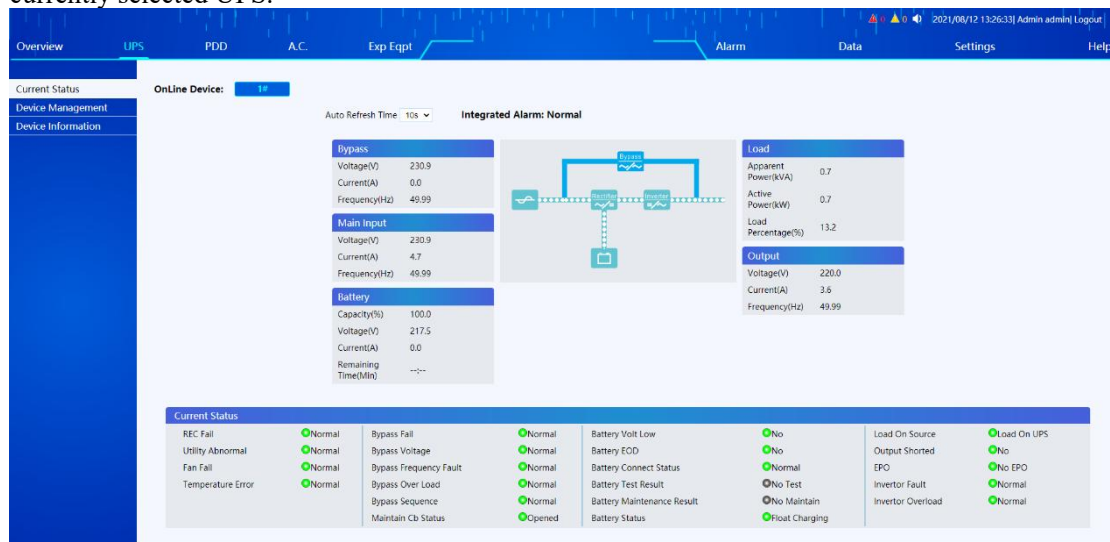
currently selected UPS.

0 0 2021/08/12 13:26:33| Admin admin| Logout

Overview UPS PDD A.C. Exp Eqpt Alarm Data Settings Help

Current Status
Device Management
Device Information

OnLine Device: 1#

Auto Refresh Time 10s Integrated Alarm: Normal

| Bypass | |
|---|---|
| Voltage(V) | 230.9 |
| Current(A) | 0.0 |
| Frequency(Hz) | 49.99 |

| Main Input | |
|---|---|
| Voltage(V) | 230.9 |
| Current(A) | 4.7 |
| Frequency(Hz) | 49.99 |

| Battery | |
|---|---|
| Capacity(%) | 100.0 |
| Voltage(V) | 217.5 |
| Current(A) | 0.0 |
| Remaining Time(Min) | --:-- |

Bypass
Rectifier
Inverter

| Load | |
|---|---|
| Apparent Power(kVA) | 0.7 |
| Active Power(kW) | 0.7 |
| Load Percentage(%) | 13.2 |

| Output | |
|---|---|
| Voltage(V) | 220.0 |
| Current(A) | 3.6 |
| Frequency(Hz) | 49.99 |

Current Status

| | | | | | | | |
|---|---|---|---|---|---|---|---|
| REC Fail | Normal | Bypass Fail | Normal | Battery Volt Low | No | Load On Source | Load On UPS |
| Utility Abnormal | Normal | Bypass Voltage | Normal | Battery EOD | No | Output Shorted | No |
| Fan Fail | Normal | Bypass Frequency Fault | Normal | Battery Connect Status | Normal | EPO | No EPO |
| Temperature Error | Normal | Bypass Over Load | Normal | Battery Test Result | No Test | Invertor Fault | Normal |
| | | Bypass Sequence | Normal | Battery Maintenance Result | No Maintain | Invertor Overload | Normal |
| | | Maintain Cb Status | Opened | Battery Status | Float Charging | | |